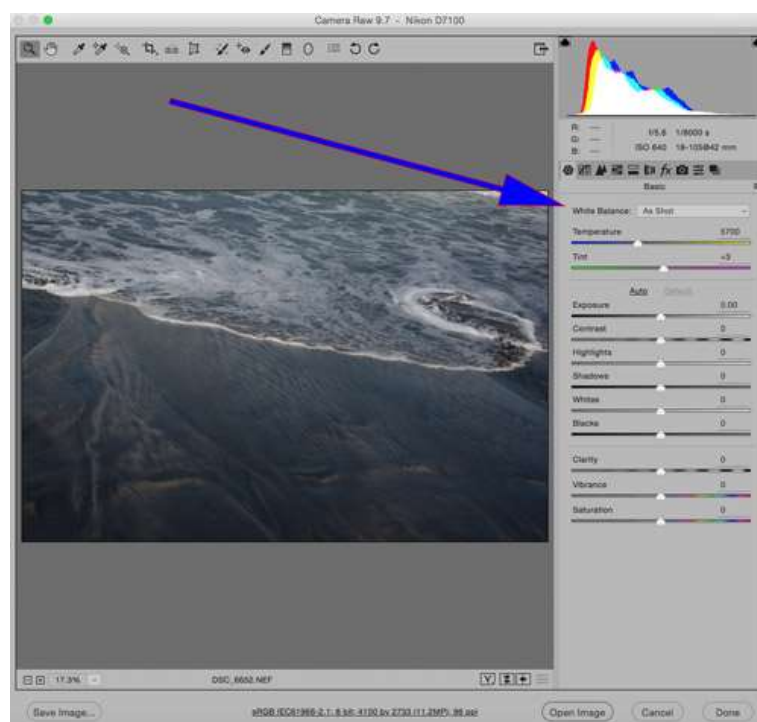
Camera Raw 9.7 - Nikon D7100

R: ---
G: ---
B: ---

f/5.6 1/8000 s
ISO 640 18-105@42 mm

Basic

White Balance: As Shot

Temperature 5700

Tint +3

Auto Default

Exposure 0.00

Contrast 0

Highlights 0

Shadows 0

Whites 0

Blacks 0

Clarity 0

Vibrance 0

Saturation 0

17.3%

DSC_6652.NEF

Save Image...

sRGB IEC61966-2.1; 8 bit; 4150 by 2730 (11.2MP); 96 ppi

Open Image

Cancel

Done